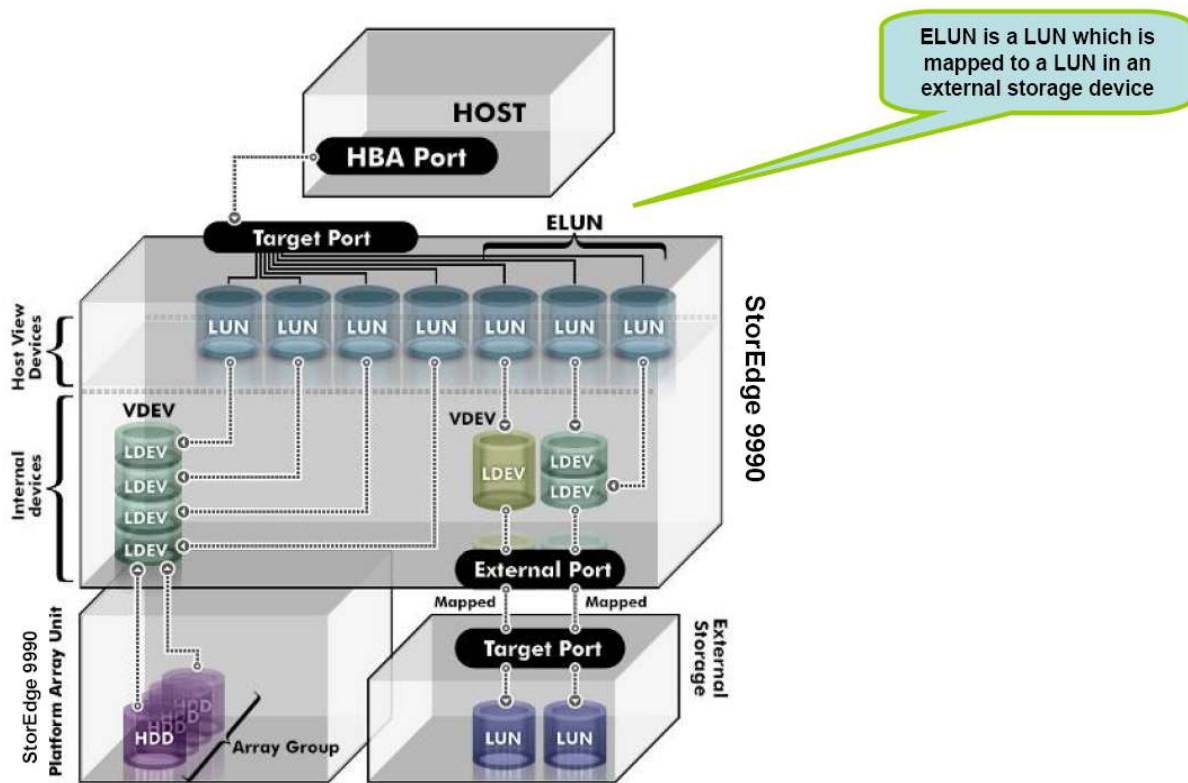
ELUN is a LUN which is mapped to a LUN in an external storage device

HOST

HBA Port

Target Port

ELUN

StorEdge 9990

Host View Devices

LUN LUN LUN LUN LUN LUN LUN

Internal devices

VDEV

LDEV
LDEV
LDEV
LDEV

VDEV

LDEV

LDEV
LDEV

External Port

Mapped

Mapped

StorEdge 9990 Platform Array Unit

HDD HDD HDD

Array Group

Target Port

External Storage

LUN LUN